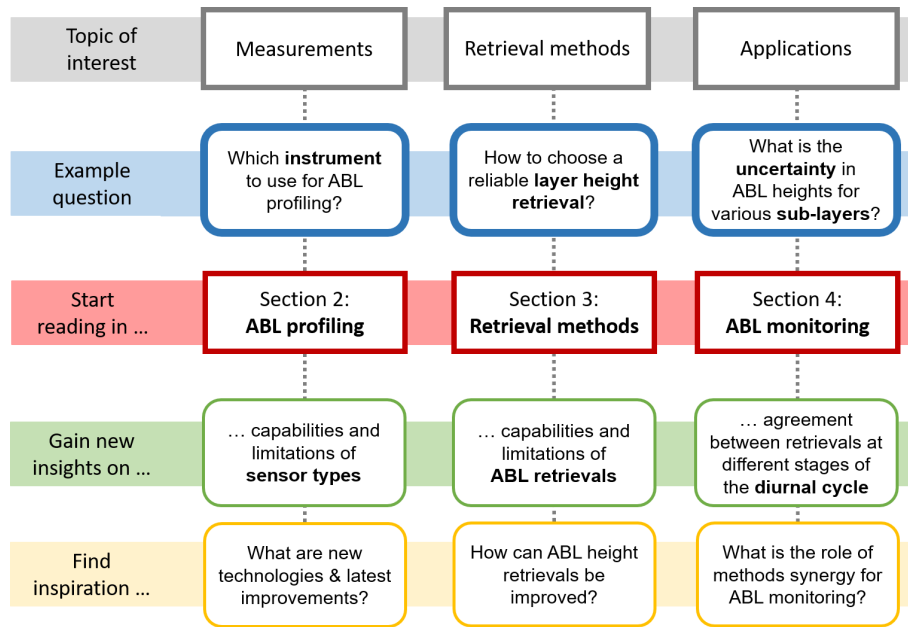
| | | | |
|---|---|---|---|
| Topic of interest | Measurements | Retrieval methods | Applications |
| Example question | Which **instrument** to use for ABL profiling? | How to choose a reliable **layer height retrieval**? | What is the **uncertainty** in ABL heights for various **sub-layers**? |
| Start reading in … | Section 2: **ABL profiling** | Section 3: **Retrieval methods** | Section 4: **ABL monitoring** |
| Gain new insights on … | … capabilities and limitations of **sensor types** | … capabilities and limitations of **ABL retrievals** | … agreement between retrievals at different stages of the **diurnal cycle** |
| Find inspiration … | What are new technologies & latest improvements? | How can ABL height retrievals be improved? | What is the role of methods synergy for ABL monitoring? |